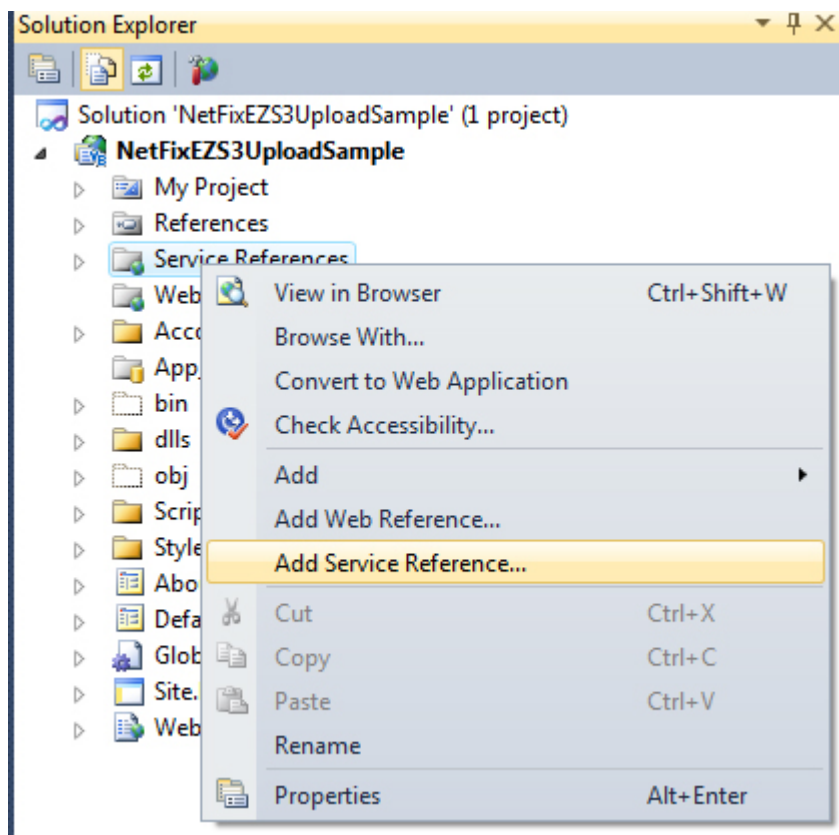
Solution Explorer

Solution 'NetFixEZS3UploadSample' (1 project)
NetFixEZS3UploadSample
My Project
References
Service References
Web
Acco
App
bin
dlls
obj
Scrip
Style
Abo
Defa
Glob
Site.
Web

View in Browser Ctrl+Shift+W
Browse With...
Convert to Web Application
Check Accessibility...
Add
Add Web Reference...
Add Service Reference...
Cut Ctrl+X
Copy Ctrl+C
Paste Ctrl+V
Rename
Properties Alt+Enter